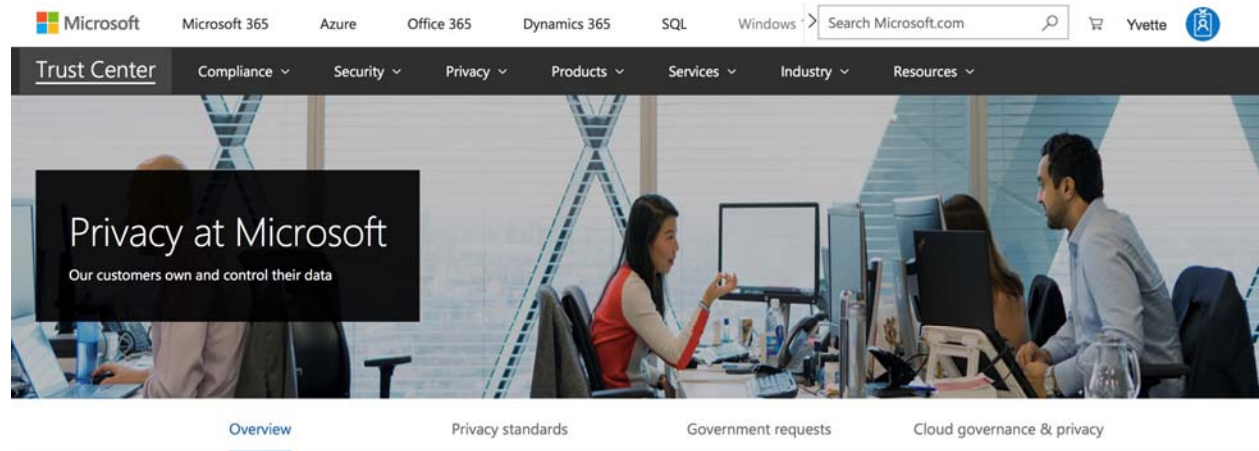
Microsoft Microsoft 365 Azure Office 365 Dynamics 365 SQL Windows > Search Microsoft.com Yvette

Trust Center Compliance Security Privacy Products Services Industry Resources

Privacy at Microsoft

Our customers own and control their data

Overview Privacy standards Government requests Cloud governance & privacy